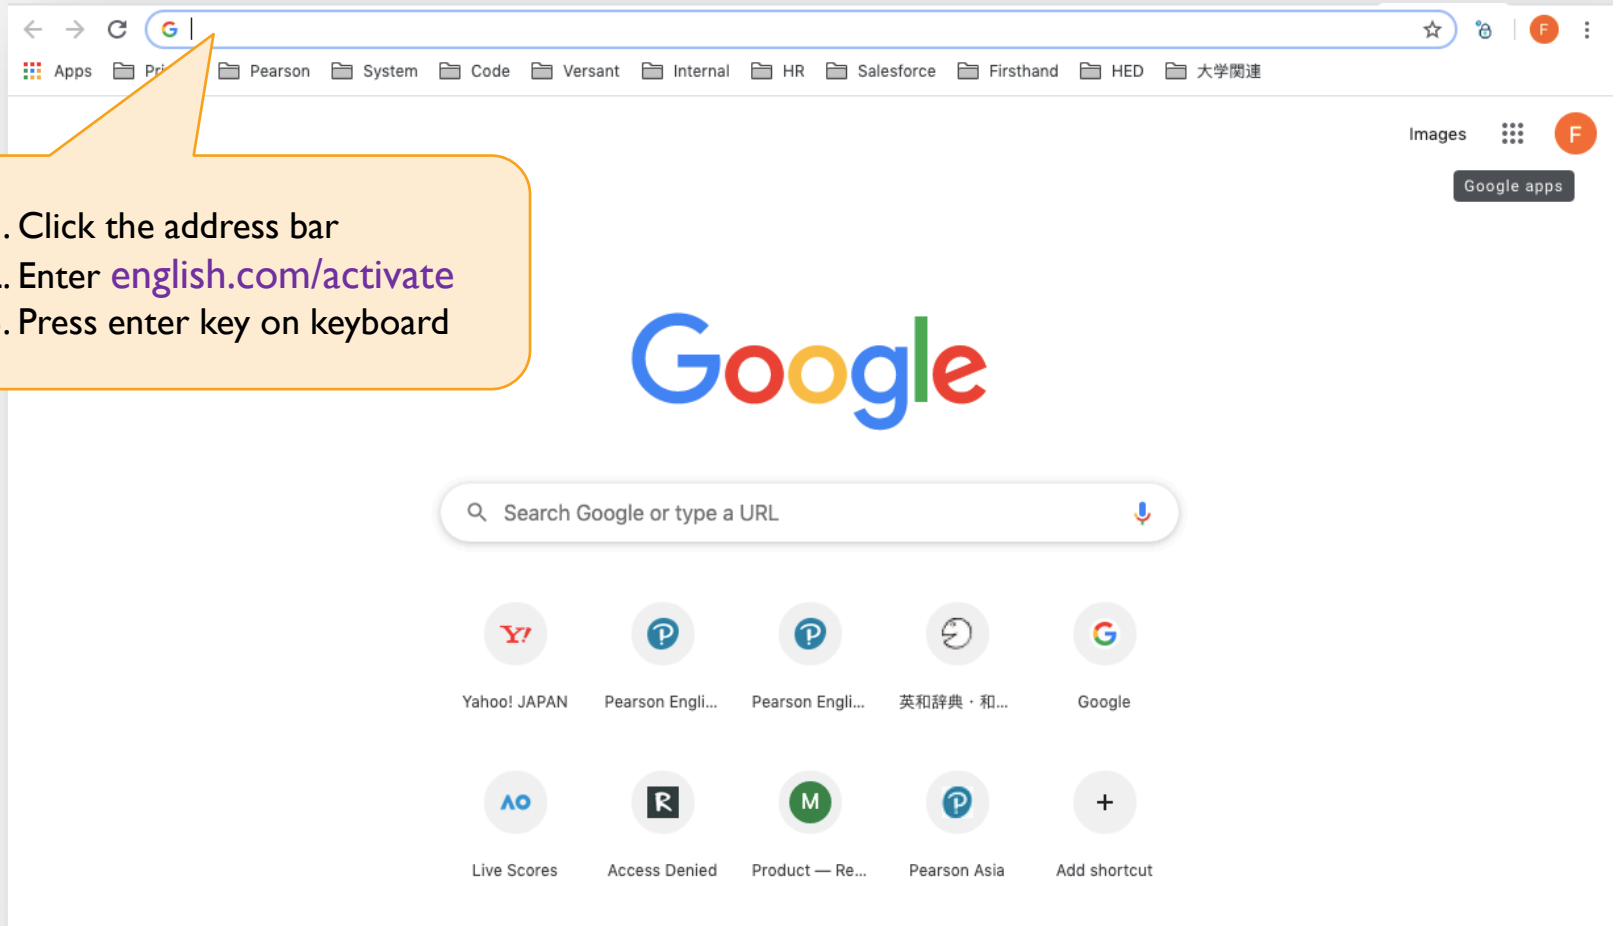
Apps Pri Pearson System Code Versant Internal HR Salesforce Firsthand HED 大学関連

Images

Google apps

. Click the address bar
. Enter english.com/activate
. Press enter key on keyboard

Google

Search Google or type a URL

Yahoo! JAPAN
Pearson Engli...
Pearson Engli...
英和辞典・和...
Google

Live Scores
Access Denied
Product — Re...
Pearson Asia
Add shortcut